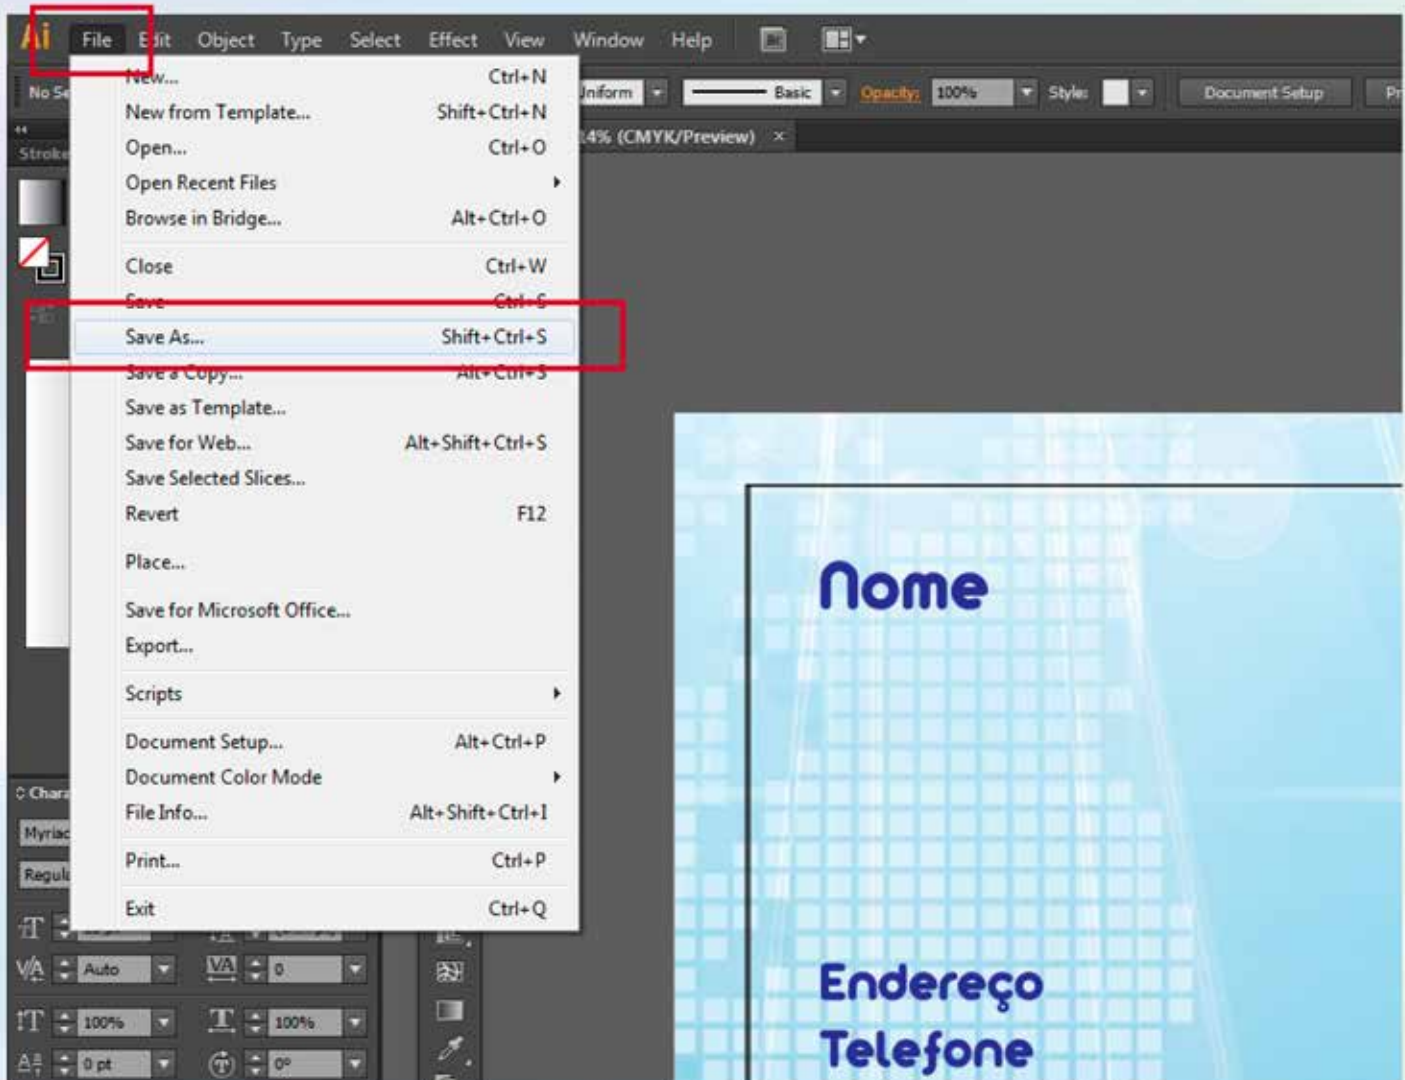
Ai File Edit Object Type Select Effect View Window Help

No Se

Uniform Basic Opacity: 100% Style: Document Setup Pr

Stroke

24% (CMYK/Preview) ×

New... Ctrl+N
New from Template... Shift+Ctrl+N
Open... Ctrl+O
Open Recent Files
Browse in Bridge... Alt+Ctrl+O

Close Ctrl+W
Save Ctrl+S
Save As... Shift+Ctrl+S
Save a Copy... Alt+Ctrl+S
Save as Template...
Save for Web... Alt+Shift+Ctrl+S
Save Selected Slices...
Revert F12

Place...

Save for Microsoft Office...
Export...

Scripts

Document Setup... Alt+Ctrl+P
Document Color Mode
File Info... Alt+Shift+Ctrl+I

Print... Ctrl+P

Exit Ctrl+Q

Chara
Myriad
Regula

Auto 0
100% 100%
0 pt 0°

Nome

Endereço
Telefone